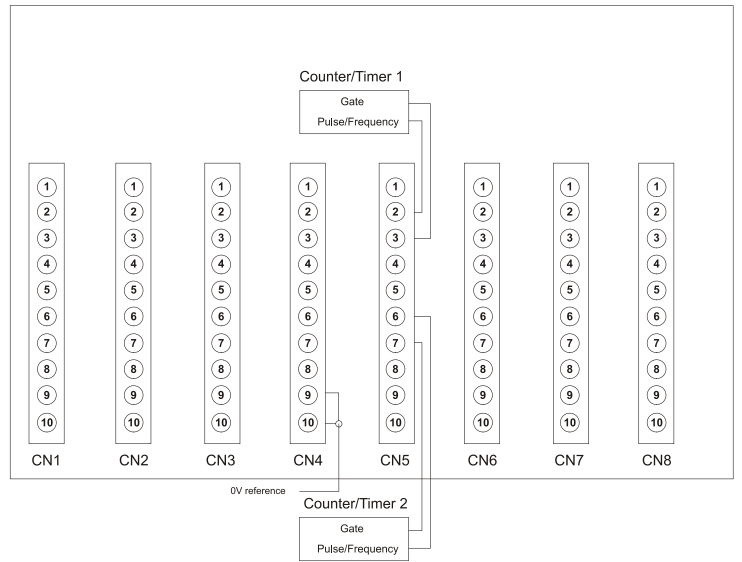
Counter/Timer 1

Gate

Pulse/Frequency

1 2 3 4 5 6 7 8 9 10

1 2 3 4 5 6 7 8 9 10

1 2 3 4 5 6 7 8 9 10

1 2 3 4 5 6 7 8 9 10

1 2 3 4 5 6 7 8 9 10

1 2 3 4 5 6 7 8 9 10

1 2 3 4 5 6 7 8 9 10

1 2 3 4 5 6 7 8 9 10

CN1 CN2 CN3 CN4 CN5 CN6 CN7 CN8

0V reference

Counter/Timer 2

Gate

Pulse/Frequency